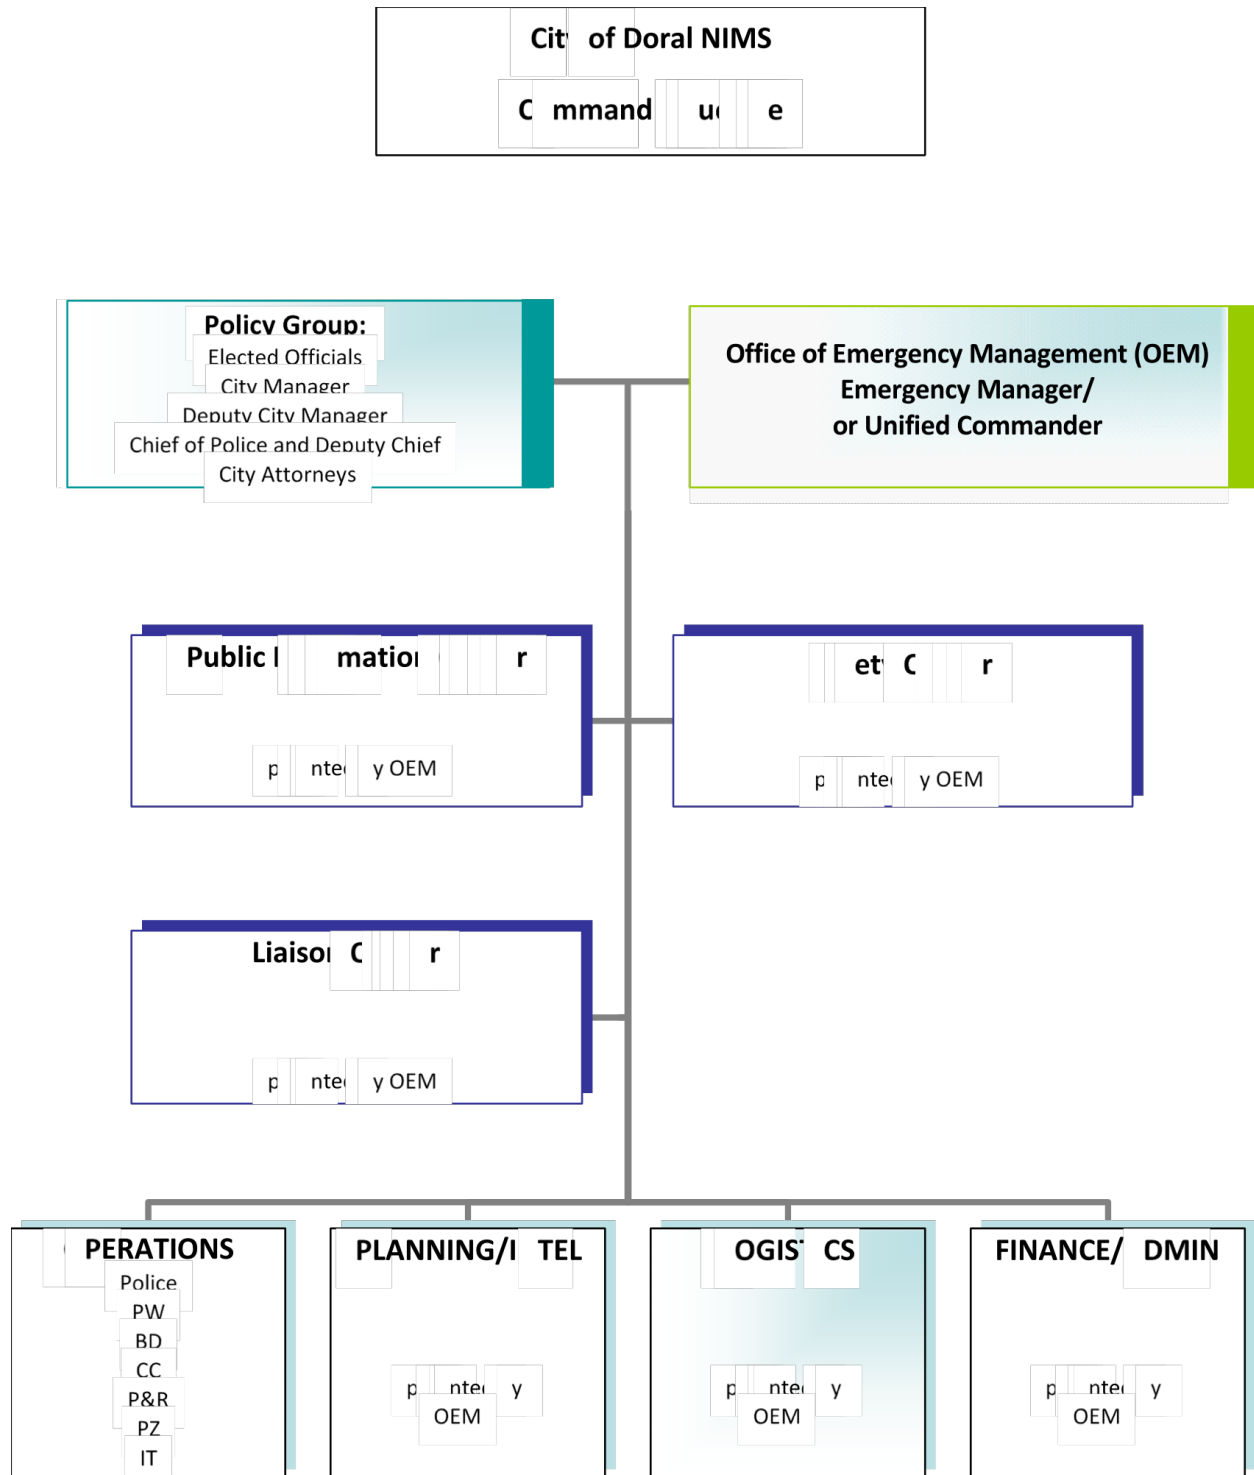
Cit of Doral NIMS
C mmand u e

Policy Group:
Elected Officials
City Manager
Deputy City Manager
Chief of Police and Deputy Chief
City Attorneys

Office of Emergency Management (OEM)
Emergency Manager/
or Unified Commander

Public I matio r
p nte y OEM

et C r
p nte y OEM

Liaiso C r
p nte y OEM

PERATIONS
Police
PW
BD
CC
P&R
PZ
IT

PLANNING/I TEL
p nte y
OEM

OGIS CS
p nte y
OEM

FINANCE/ DMIN
p nte y
OEM